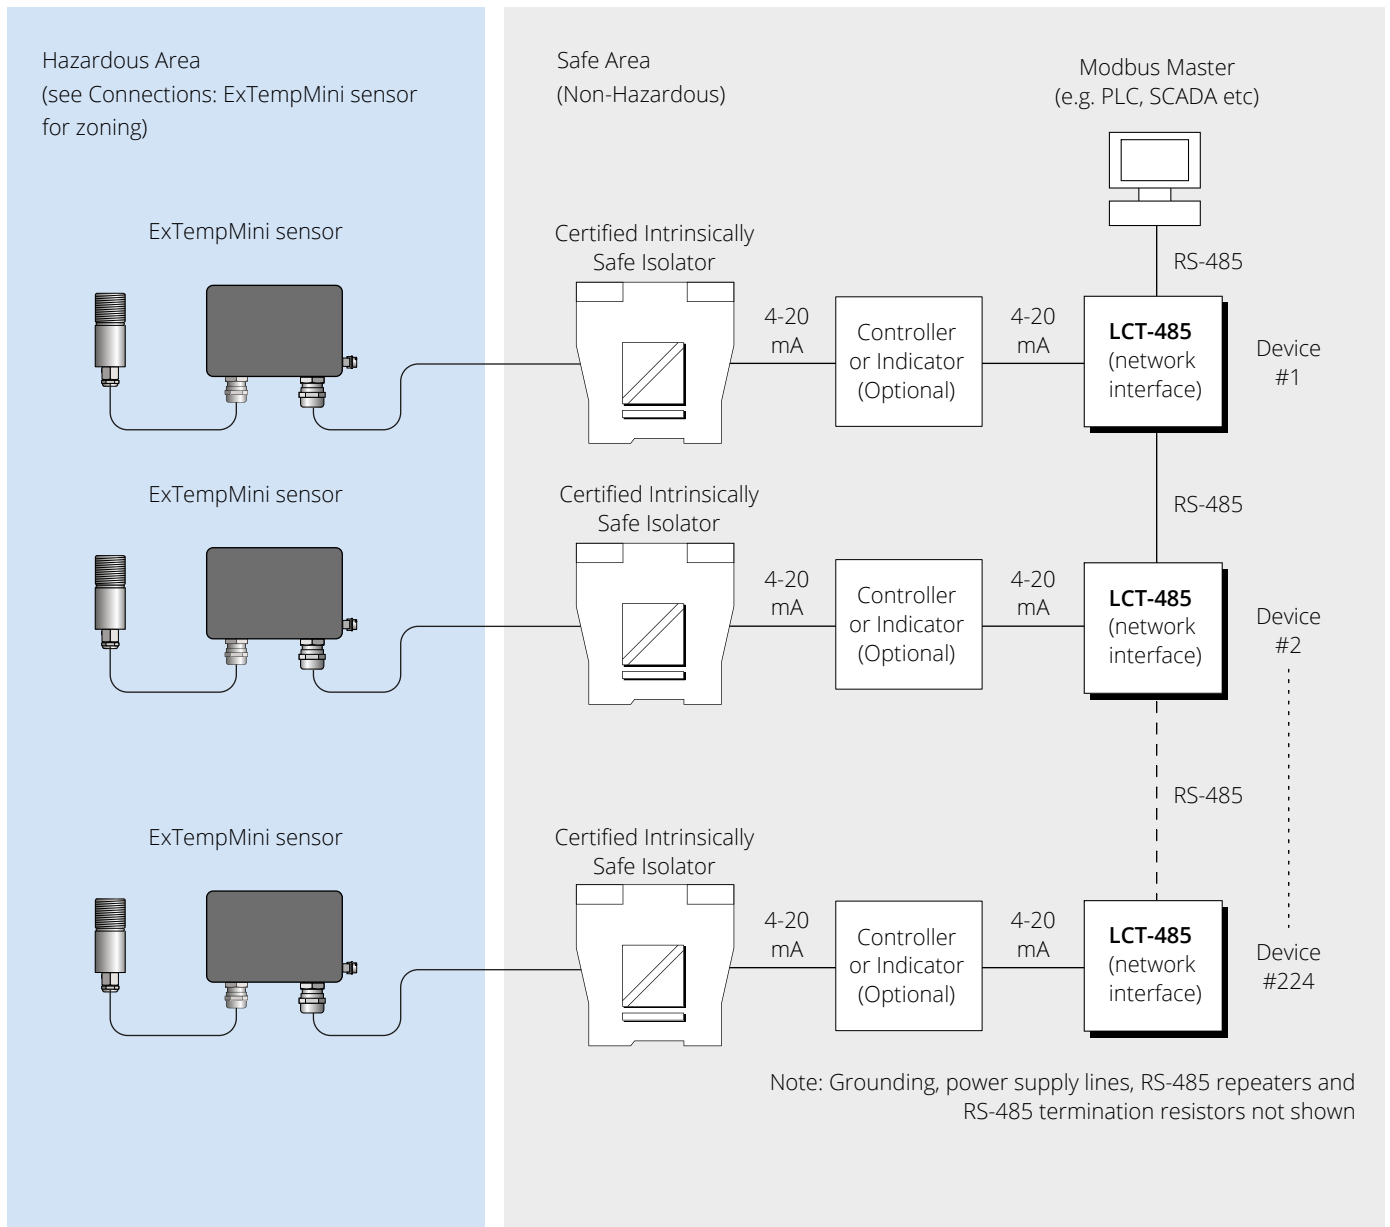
Hazardous Area
(see Connections: ExTempMini sensor for zoning)

Safe Area
(Non-Hazardous)

Modbus Master
(e.g. PLC, SCADA etc)

ExTempMini sensor

Certified Intrinsically Safe Isolator

RS-485

4-20 mA

Controller or Indicator (Optional)

4-20 mA

**LCT-485** (network interface)

Device #1

RS-485

ExTempMini sensor

Certified Intrinsically Safe Isolator

4-20 mA

Controller or Indicator (Optional)

4-20 mA

**LCT-485** (network interface)

Device #2

RS-485

ExTempMini sensor

Certified Intrinsically Safe Isolator

4-20 mA

Controller or Indicator (Optional)

4-20 mA

**LCT-485** (network interface)

Device #224

Note: Grounding, power supply lines, RS-485 repeaters and RS-485 termination resistors not shown